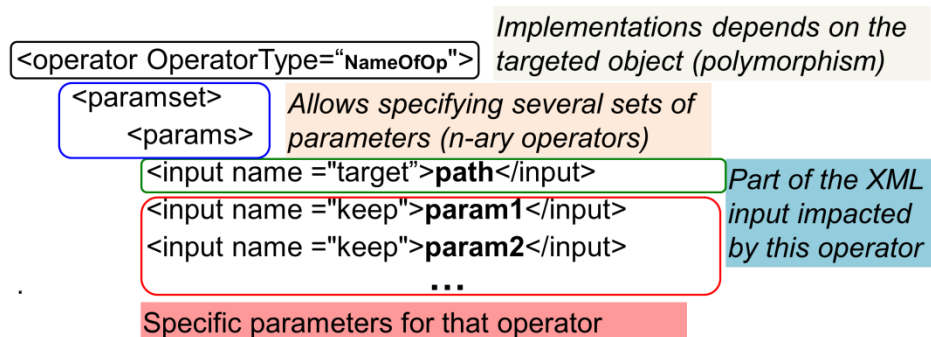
Implementations depends on the targeted object (polymorphism)

<operator OperatorType="NameOfOp">

<paramset>

<params>

Allows specifying several sets of parameters (n-ary operators)

<input name ="target">**path**</input>

Part of the XML input impacted by this operator

<input name ="keep">**param1**</input>

<input name ="keep">**param2**</input>

...

.

Specific parameters for that operator